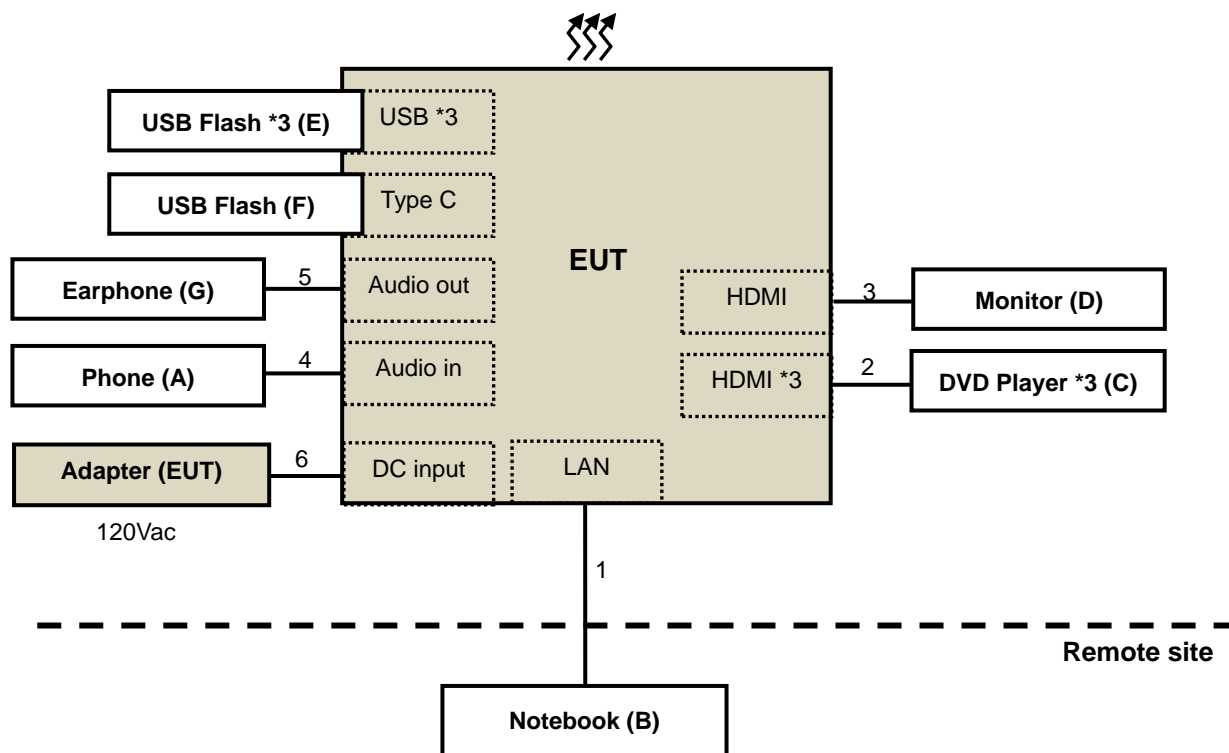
USB Flash *3 (E)

USB *3

USB Flash (F)

Type C

EUT

Earphone (G)

5

Audio out

HDMI

3

Monitor (D)

Phone (A)

4

Audio in

HDMI *3

2

DVD Player *3 (C)

Adapter (EUT)

6

DC input

LAN

120Vac

1

Remote site

Notebook (B)